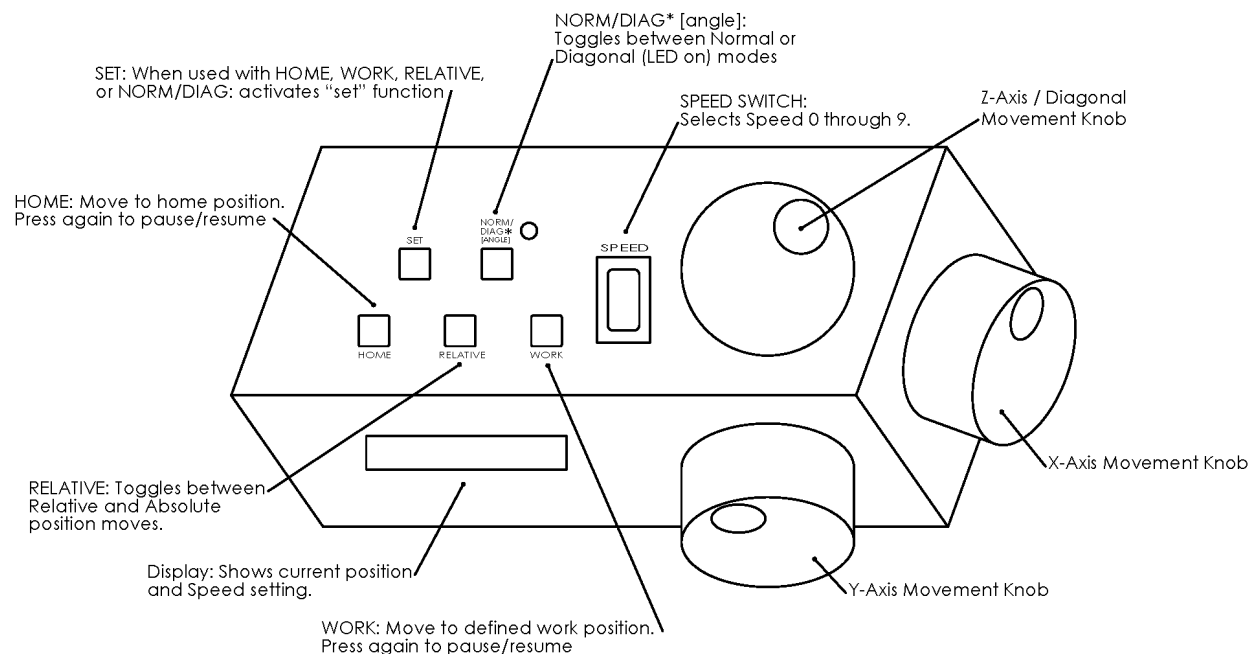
NORM/DIAG* [angle]:
Toggles between Normal or Diagonal (LED on) modes

SET: When used with HOME, WORK, RELATIVE, or NORM/DIAG: activates "set" function

SPEED SWITCH:
Selects Speed 0 through 9.

Z-Axis / Diagonal Movement Knob

HOME: Move to home position. Press again to pause/resume

SET

NORM/ DIAG* [ANGLE]

SPEED

HOME

RELATIVE

WORK

X-Axis Movement Knob

RELATIVE: Toggles between Relative and Absolute position moves.

Display: Shows current position and Speed setting.

Y-Axis Movement Knob

WORK: Move to defined work position. Press again to pause/resume